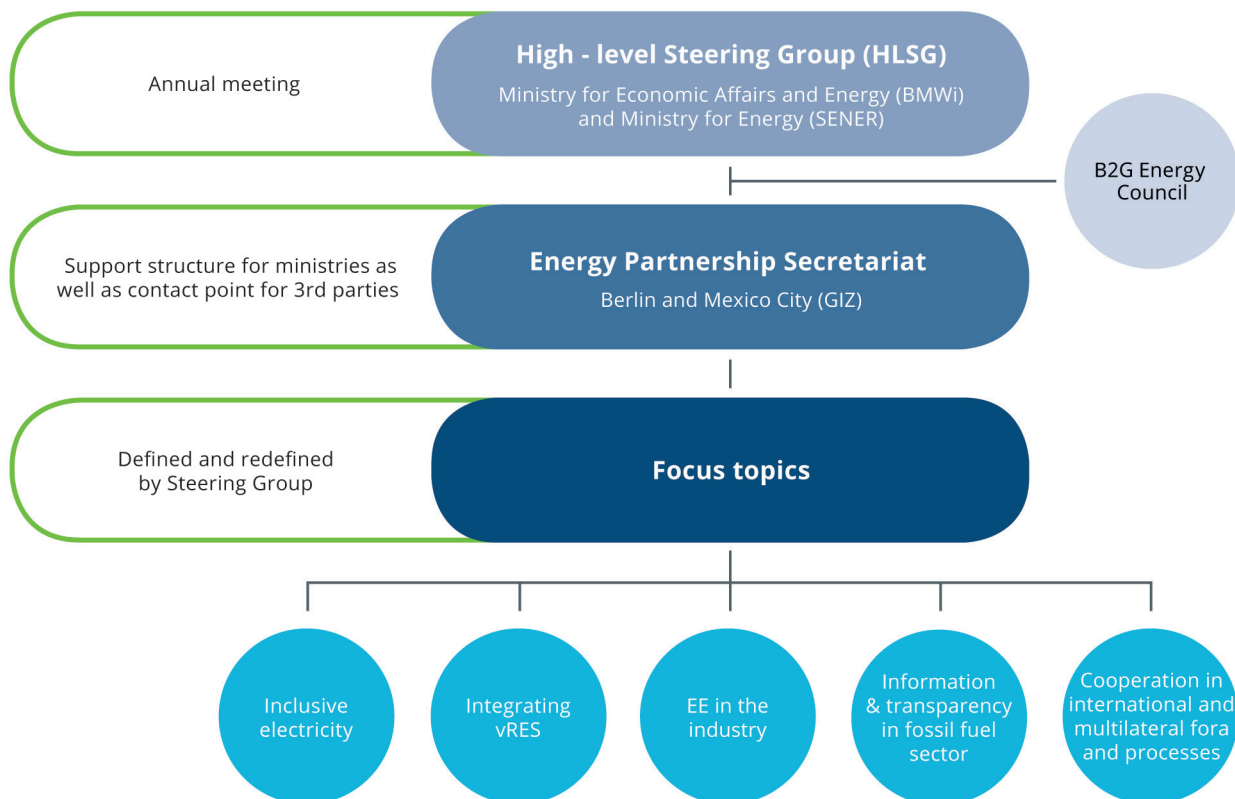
Annual meeting

High - level Steering Group (HLSG)

Ministry for Economic Affairs and Energy (BMWi) and Ministry for Energy (SENER)

B2G Energy Council

Support structure for ministries as well as contact point for 3rd parties

Energy Partnership Secretariat

Berlin and Mexico City (GIZ)

Defined and redefined by Steering Group

Focus topics

Inclusive electricity

Integrating vRES

EE in the industry

Information & transparency in fossil fuel sector

Cooperation in international and multilateral fora and processes